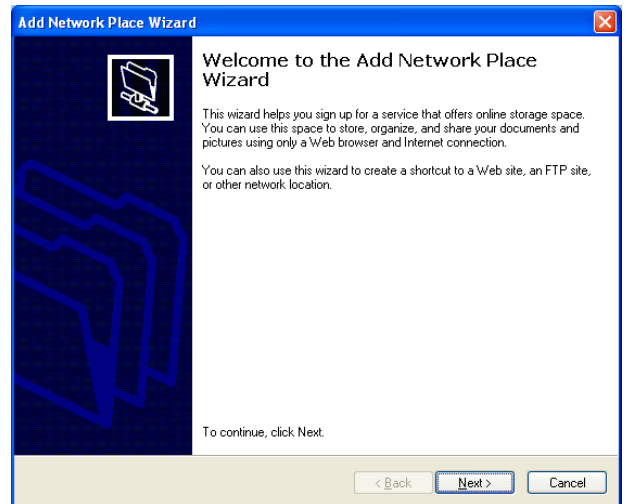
Add Network Place Wizard

Welcome to the Add Network Place Wizard

This wizard helps you sign up for a service that offers online storage space. You can use this space to store, organize, and share your documents and pictures using only a Web browser and Internet connection.

You can also use this wizard to create a shortcut to a Web site, an FTP site, or other network location.

To continue, click Next.

< Back
Next >
Cancel